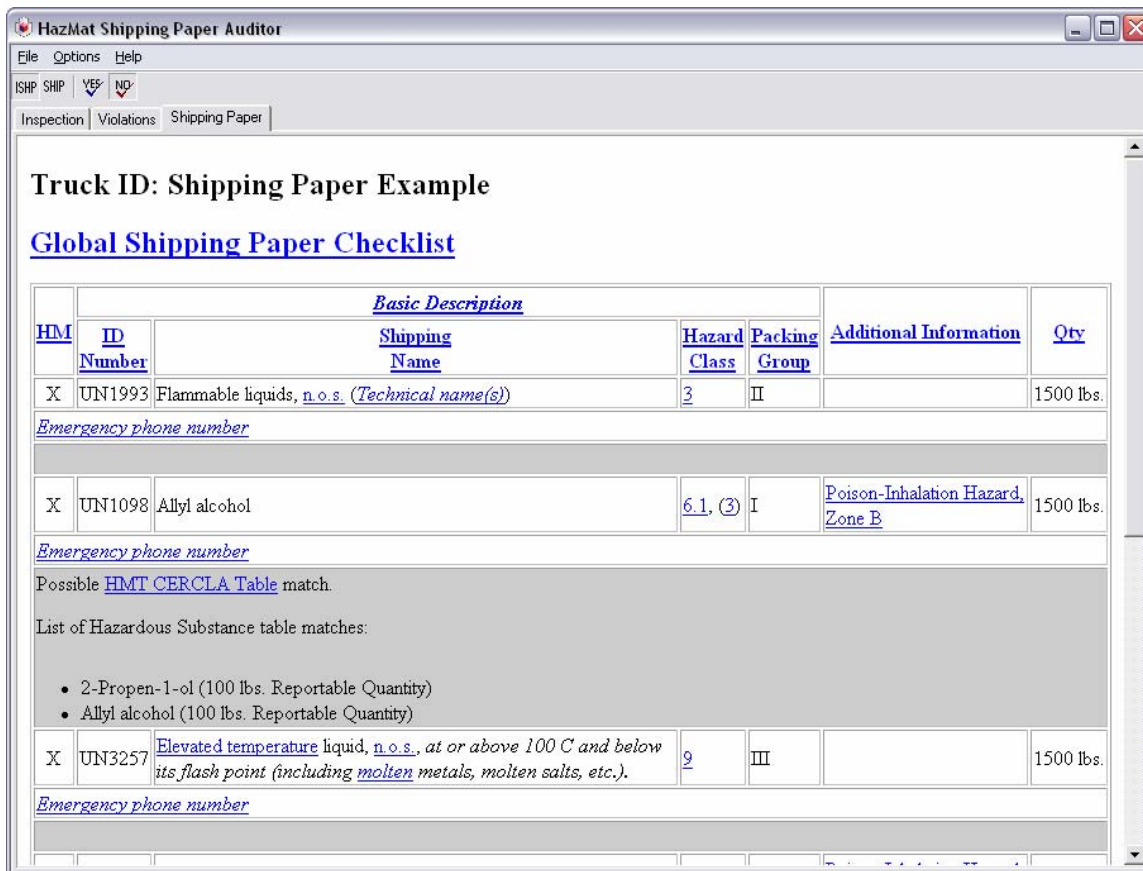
HazMat Shipping Paper Auditor

File Options Help

ISHP SHIP YES NO

Inspection | Violations | Shipping Paper

Truck ID: Shipping Paper Example

Global Shipping Paper Checklist

| HM | Basic Description | | | | Additional Information | Qty |
|---|---|---|---|---|---|---|
| | ID Number | Shipping Name | Hazard Class | Packing Group | | |
| X | UN1993 | Flammable liquids, n.o.s. (Technical name(s)) | 3 | II | | 1500 lbs. |
| Emergency phone number | | | | | | |
| X | UN1098 | Allyl alcohol | 6.1, (3) | I | Poison-Inhalation Hazard, Zone B | 1500 lbs. |
| Emergency phone number | | | | | | |

Possible HMT CERCLA Table match.

List of Hazardous Substance table matches:

• 2-Propen-1-ol (100 lbs. Reportable Quantity)
• Allyl alcohol (100 lbs. Reportable Quantity)

| X | UN3257 | Elevated temperature liquid, n.o.s., at or above 100 C and below its flash point (including molten metals, molten salts, etc.). | 9 | III | | 1500 lbs. |
|---|---|---|---|---|---|---|
| Emergency phone number | | | | | | |

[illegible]